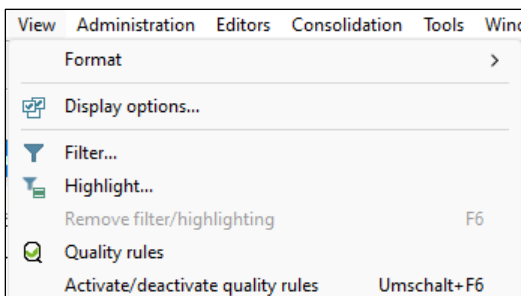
View Administration Editors Consolidation Tools Wind

Format >

Display options...

Filter...

Highlight...

Remove filter/highlighting F6

Quality rules

Activate/deactivate quality rules Umschalt+F6